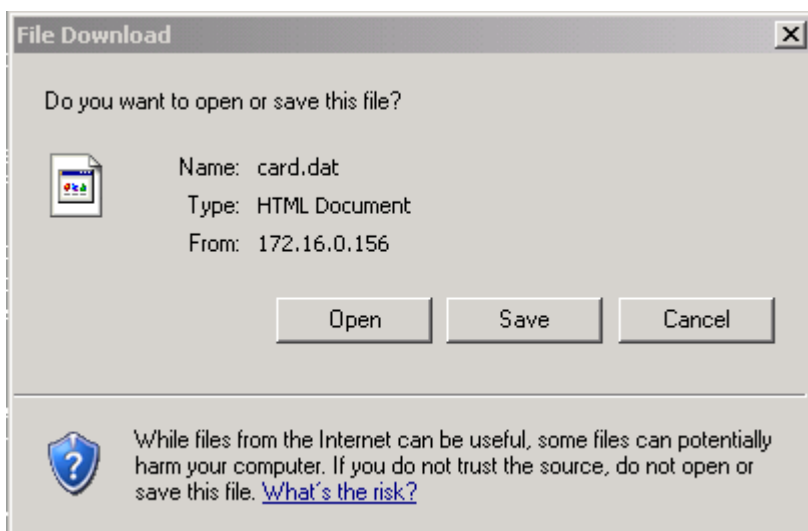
File Download

Do you want to open or save this file?

Name: card.dat
Type: HTML Document
From: 172.16.0.156

Open | Save | Cancel

While files from the Internet can be useful, some files can potentially harm your computer. If you do not trust the source, do not open or save this file. What's the risk?